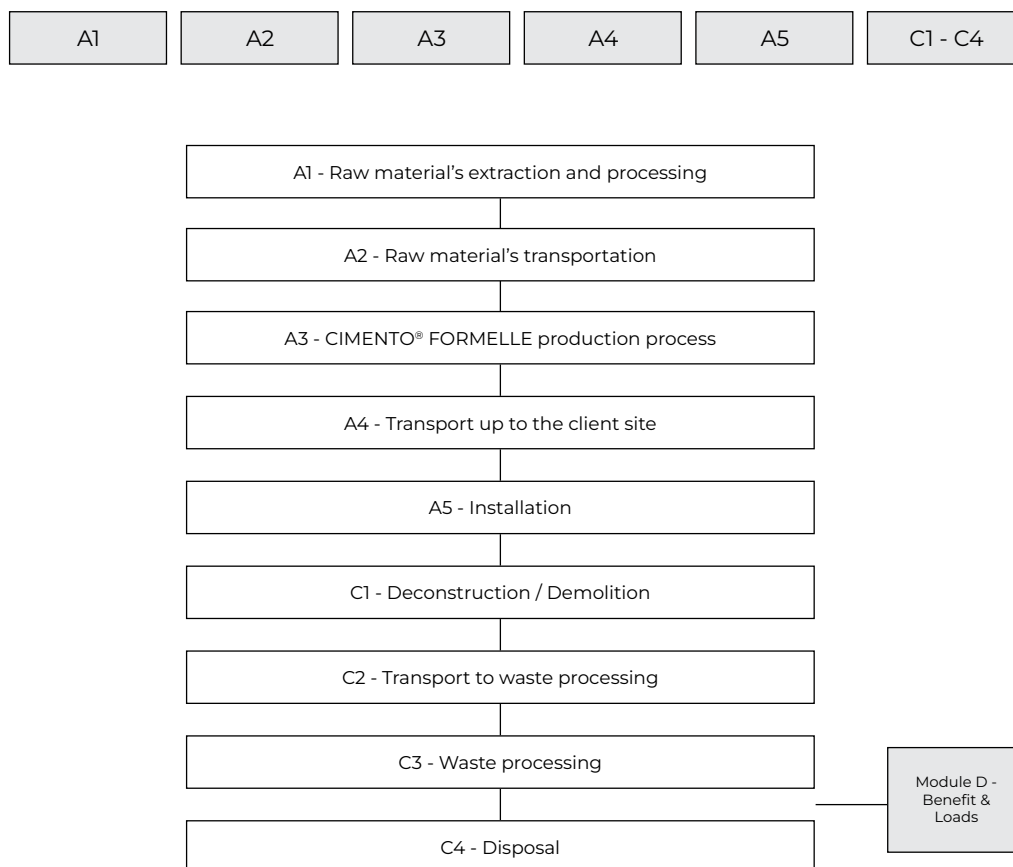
A1

A2

A3

A4

A5

C1 - C4

A1 - Raw material’s extraction and processing

A2 - Raw material’s transportation

A3 - CIMENTO® FORMELLE production process

A4 - Transport up to the client site

A5 - Installation

C1 - Deconstruction / Demolition

C2 - Transport to waste processing

C3 - Waste processing

Module D - Benefit & Loads

C4 - Disposal